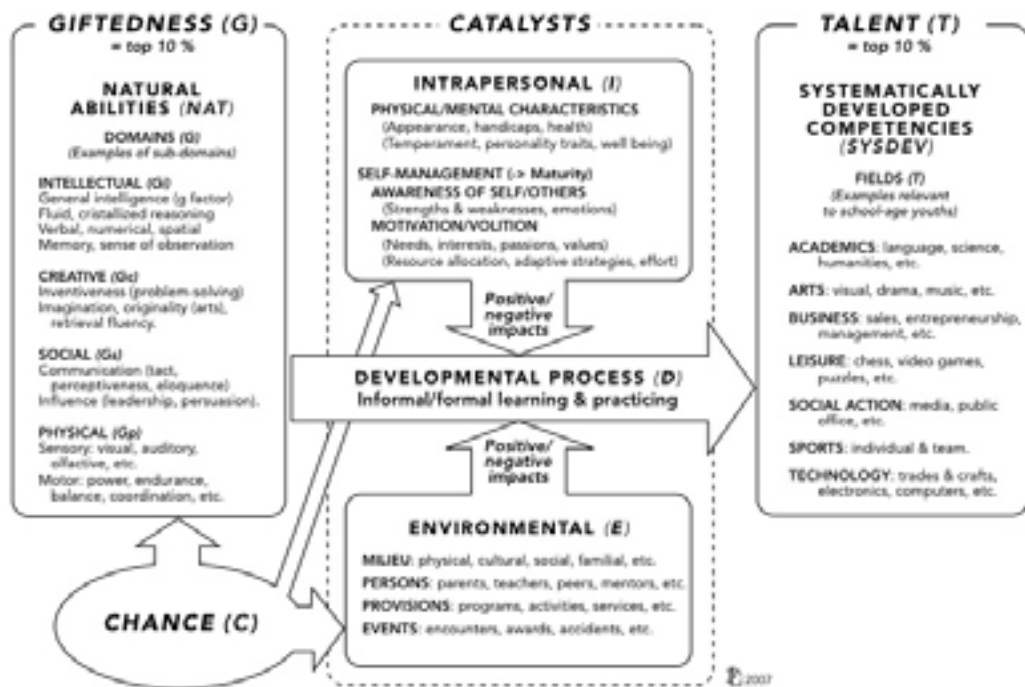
GIFTEDNESS (G)
= top 10 %

NATURAL ABILITIES (NAT)

DOMAINS (G)
(Examples of sub-domains)

INTELLECTUAL (GI)
General intelligence (g factor)
Fluid, cristallized reasoning
Verbal, numerical, spatial
Memory, sense of observation

CREATIVE (Gc)
Inventiveness (problem-solving)
Imagination, originality (arts), retrieval fluency.

SOCIAL (Gs)
Communication (tact, perceptiveness, eloquence)
Influence (leadership, persuasion).

PHYSICAL (Gp)
Sensory: visual, auditory, olfactive, etc.
Motor: power, endurance, balance, coordination, etc.

CATALYSTS

INTRAPERSONAL (I)

PHYSICAL/MENTAL CHARACTERISTICS
(Appearance, handicaps, health)
(Temperament, personality traits, well being)

SELF-MANAGEMENT (-> Maturity)
AWARENESS OF SELF/OTHERS
(Strengths & weaknesses, emotions)
MOTIVATION/VOLITION
(Needs, interests, passions, values)
(Resource allocation, adaptive strategies, effort)

Positive/negative impacts

DEVELOPMENTAL PROCESS (D)
Informal/formal learning & practicing

Positive/negative impacts

ENVIRONMENTAL (E)

MILIEU: physical, cultural, social, familial, etc.
PERSONS: parents, teachers, peers, mentors, etc.
PROVISIONS: programs, activities, services, etc.
EVENTS: encounters, awards, accidents, etc.

CHANCE (C)

TALENT (T)
= top 10 %

SYSTEMATICALLY DEVELOPED COMPETENCIES (SYSDEV)

FIELDS (T)
(Examples relevant to school-age youths)

ACADEMICS: language, science, humanities, etc.

ARTS: visual, drama, music, etc.

BUSINESS: sales, entrepreneurship, management, etc.

LEISURE: chess, video games, puzzles, etc.

SOCIAL ACTION: media, public office, etc.

SPORTS: individual & team.

TECHNOLOGY: trades & crafts, electronics, computers, etc.

FG 2007